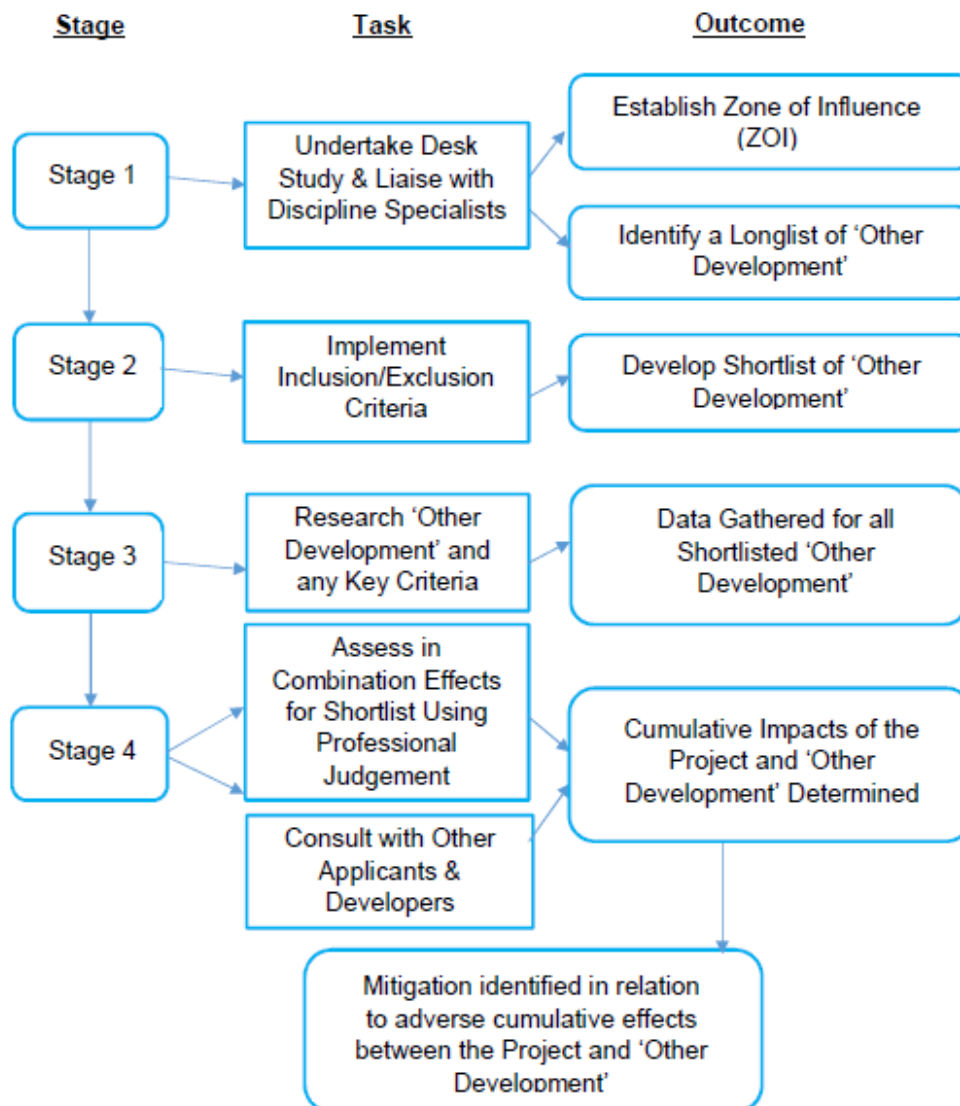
Stage

Task

Outcome

Stage 1

Undertake Desk Study & Liaise with Discipline Specialists

Establish Zone of Influence (ZOI)

Identify a Longlist of 'Other Development'

Stage 2

Implement Inclusion/Exclusion Criteria

Develop Shortlist of 'Other Development'

Stage 3

Research 'Other Development' and any Key Criteria

Data Gathered for all Shortlisted 'Other Development'

Stage 4

Assess in Combination Effects for Shortlist Using Professional Judgement

Consult with Other Applicants & Developers

Cumulative Impacts of the Project and 'Other Development' Determined

Mitigation identified in relation to adverse cumulative effects between the Project and 'Other Development'